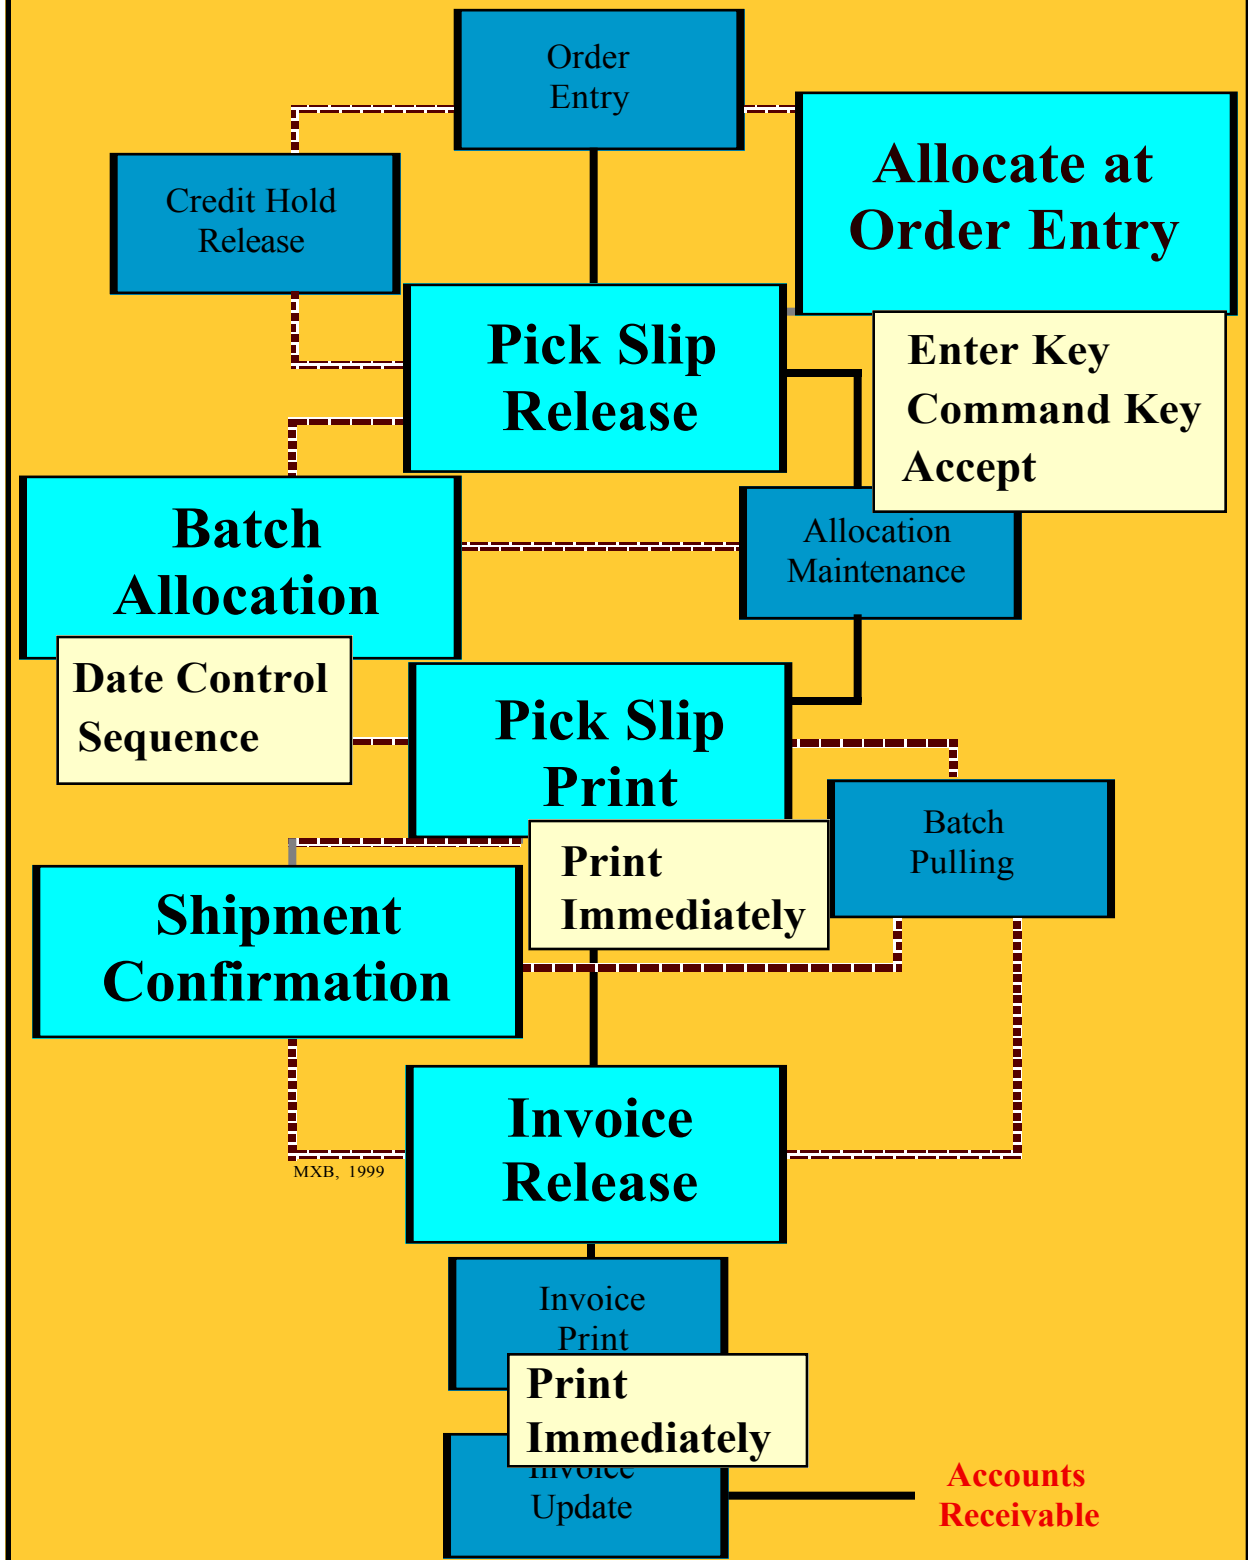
Order Entry

Credit Hold Release

Allocate at Order Entry

Pick Slip Release

Enter Key
Command Key
Accept

Batch Allocation

Allocation Maintenance

Date Control
Sequence

Pick Slip Print

Batch Pulling

Print Immediately

Shipment Confirmation

Invoice Release

MXB, 1999

Invoice Print

Print Immediately

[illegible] Update

Accounts Receivable